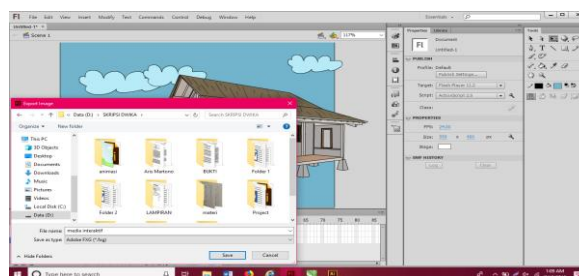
Fl File Edit View Insert Modify Text Commands Control Debug Window Help

Essentials

Untitled-1*

Scene 1

117%

Export Image

« Data (D:) › SKRIPSI DWIKA ›

Search SKRIPSI DWIKA

Organize ▾ New folder

This PC

3D Objects

Desktop

Documents

Downloads

Music

Pictures

Videos

Local Disk (C:)

Data (D:)

animasi

Ara Martono

BUKTI

Folder 1

Folder 2

LAMPIRAN

materi

Project

File name: media interaktif

Save as type: Adobe FXG (*.fxg)

Hide Folders

Save

Cancel

Properties Library

Document

Fl

Untitled-1

PUBLISH

Profile: Default

Publish Settings...

Target: Flash Player 11.2

Script: ActionScript 3.0

Class:

PROPERTIES

FPS: 24.00

Size: 550 x 400 px

Stage:

SWF HISTORY

Log Clear

Tools

55 60 65 70 75 80 85

Type here to search

1:05 AM